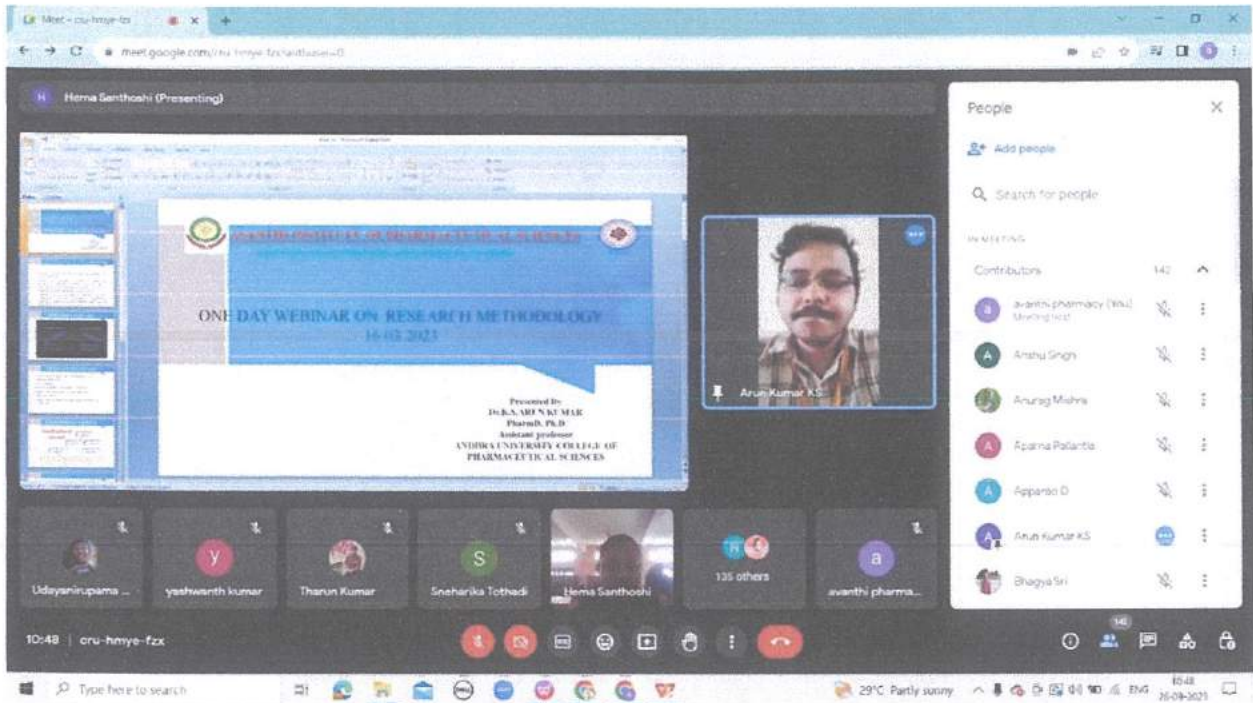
Meet - cru-hmye-fzx

meet.google.com/cru-hmye-fzx?authuser=0

Hema Santhoshi (Presenting)

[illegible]

ONE DAY WEBINAR ON RESEARCH METHODOLOGY
16-03-2023

Presented By
Dr.K.S.ARUN KUMAR
PharmD, Ph.D
Assistant professor
ANDHRA UNIVERSITY COLLEGE OF
PHARMACEUTICAL SCIENCES

Arun Kumar KS

People

Add people

Search for people

IN MEETING

Contributors 142

avanthi pharmacy (You)
Meeting host

Anshu Singh

Anurag Mishra

Aparna Pallantla

Apparao D

Arun Kumar KS

Bhagya Sri

Udayanirupama ...

yashwanth kumar

Tharun Kumar

Sneharika Tothadi

Hema Santhoshi

135 others

avanthi pharma...

10:48 | cru-hmye-fzx

142

Type here to search

29°C Partly sunny

ENG

10:48
16-03-2023